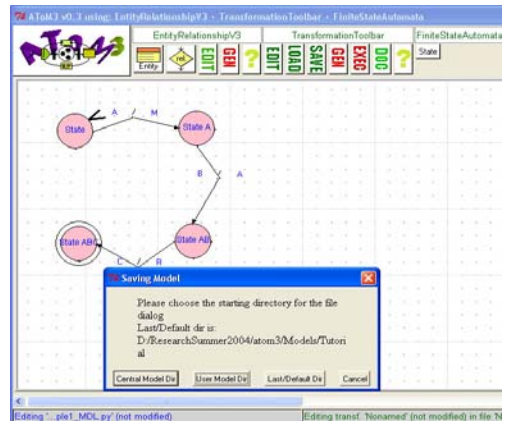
AToM3 v0.3 using: EntityRelationshipV3 - TransformationToolbar - FiniteStateAutomata

EntityRelationshipV3
Entity
rel.
EDIT
GEN
?

TransformationToolbar
EDIT
LOAD
SAVE
GEN
EXEC
DOC
?

FiniteStateAutomata
State

State
A
M
State A
B
A
State AB
State ABC
C
B

Saving Model

Please choose the starting directory for the file dialog
Last/Default dir is:
D:/ResearchSummer2004/atom3/Models/Tutorial

Central Model Dir
User Model Dir
Last/Default Dir
Cancel

Editing '...ple1_MDL.py' (not modified)
Editing transf. 'Nonamed' (not modified) in file 'N